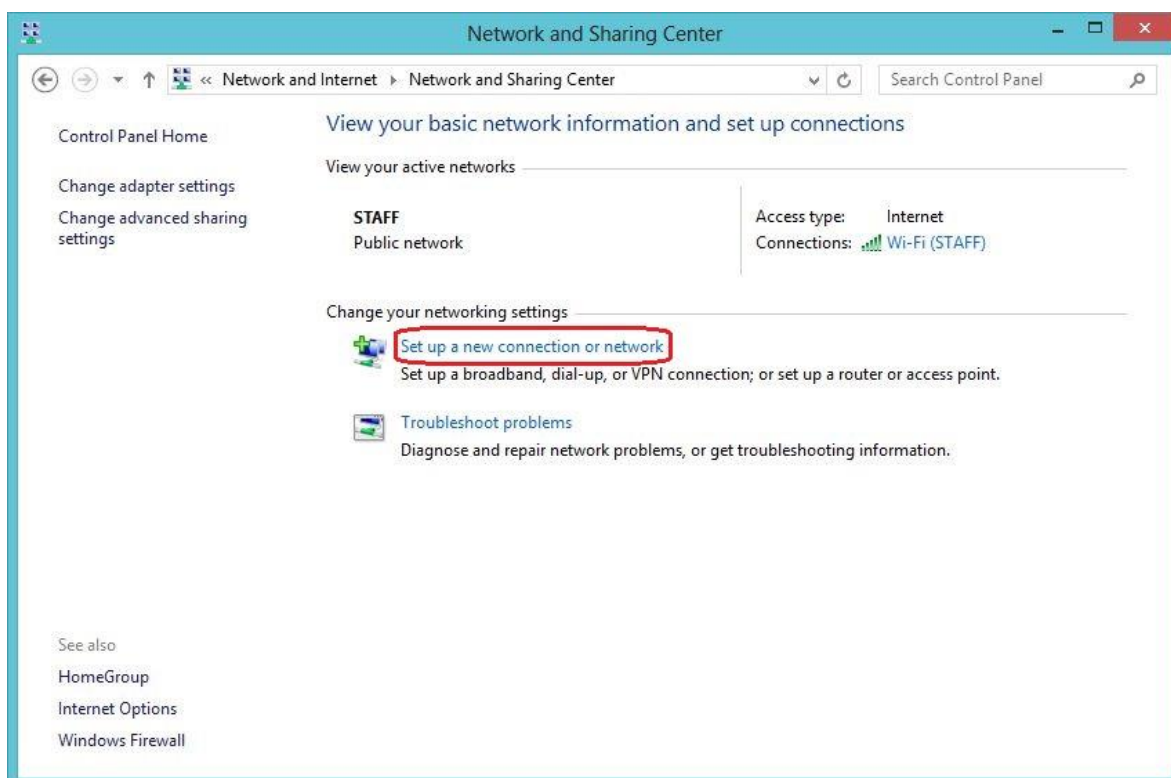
Network and Sharing Center

« Network and Internet ▸ Network and Sharing Center

Search Control Panel

Control Panel Home

Change adapter settings

Change advanced sharing settings

View your basic network information and set up connections

View your active networks

STAFF
Public network

Access type: Internet
Connections: Wi-Fi (STAFF)

Change your networking settings

Set up a new connection or network
Set up a broadband, dial-up, or VPN connection; or set up a router or access point.

Troubleshoot problems
Diagnose and repair network problems, or get troubleshooting information.

See also

HomeGroup

Internet Options

Windows Firewall